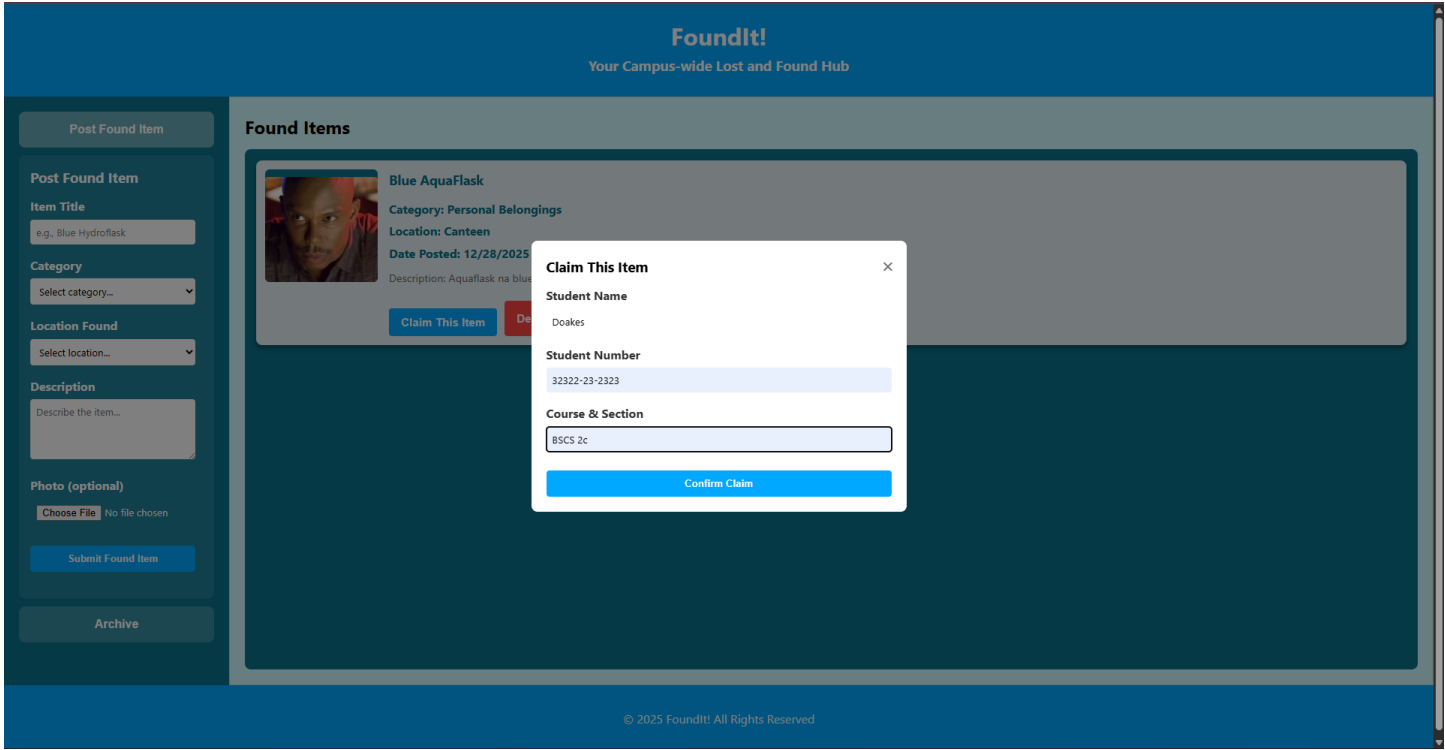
FoundIt!
Your Campus-wide Lost and Found Hub

Post Found Item

Post Found Item
Item Title
e.g., Blue Hydroflask
Category
Select category...
Location Found
Select location...
Description
Describe the item...
Photo (optional)
Choose File No file chosen
Submit Found Item

Archive

Found Items

Blue AquaFlask
Category: Personal Belongings
Location: Canteen
Date Posted: 12/28/2025
Description: Aquaflask na blue
Claim This Item De

Claim This Item ×
Student Name
Doakes
Student Number
32322-23-2323
Course & Section
BSCS 2c
Confirm Claim

© 2025 FoundIt! All Rights Reserved